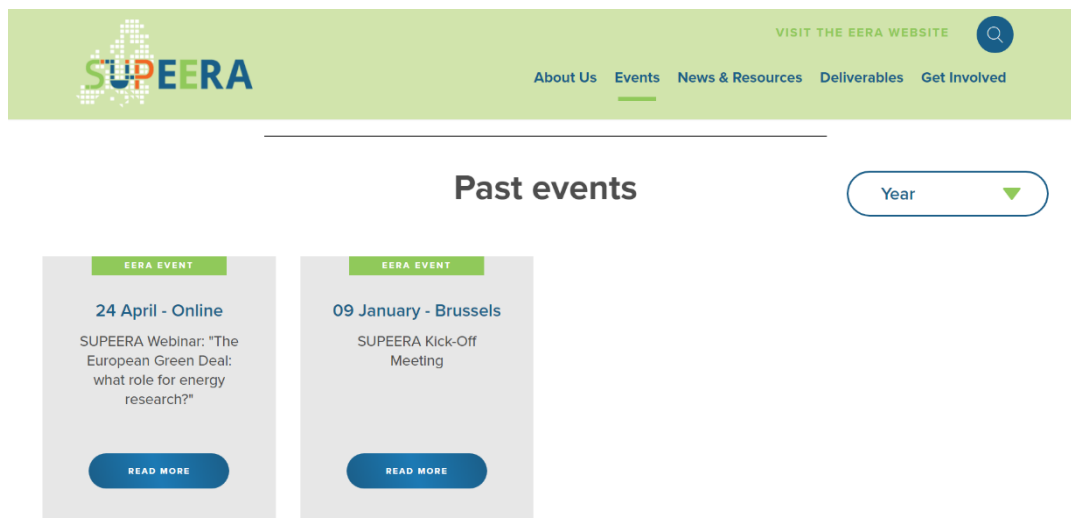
SUPEERA

VISIT THE EERA WEBSITE

About Us
Events
News & Resources
Deliverables
Get Involved

Past events

Year

EERA EVENT

24 April - Online

SUPEERA Webinar: "The European Green Deal: what role for energy research?"

READ MORE

EERA EVENT

09 January - Brussels

SUPEERA Kick-Off Meeting

READ MORE